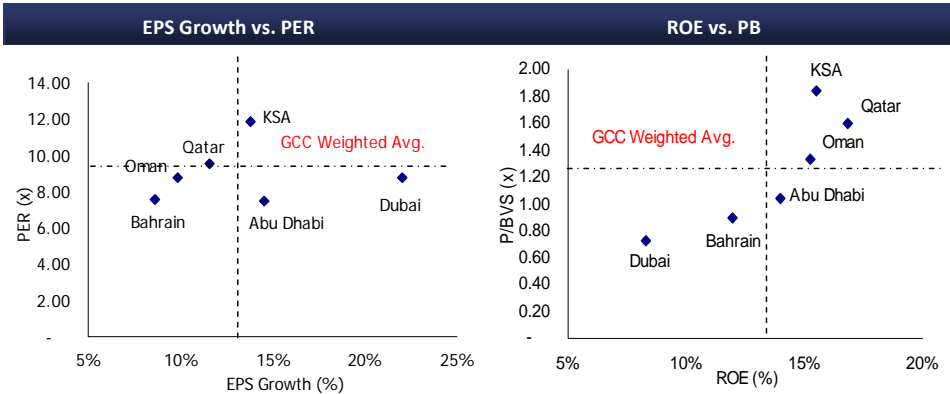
EPS Growth vs. PER

14.00
12.00
10.00
8.00
6.00
4.00
2.00
-

PER (x)

KSA
GCC Weighted Avg.
Qatar
Oman
Bahrain
Abu Dhabi
Dubai

5%
10%
15%
20%
25%

EPS Growth (%)

ROE vs. PB

2.00
1.80
1.60
1.40
1.20
1.00
0.80
0.60
0.40
0.20
-

P/BVS (x)

KSA
Qatar
GCC Weighted Avg.
Oman
Abu Dhabi
Bahrain
Dubai

5%
10%
15%
20%

ROE (%)